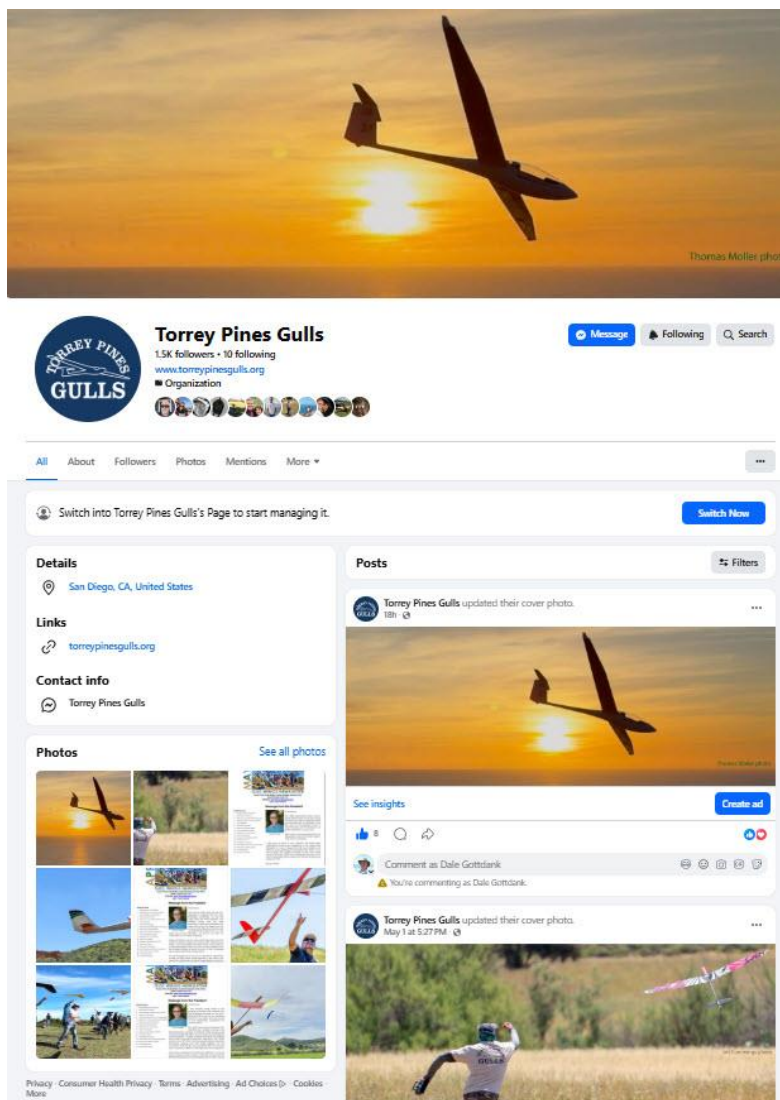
Thomas Moller pho

TORREY PINES GULLS

Torrey Pines Gulls
1.5K followers • 10 following
www.torreypinesgulls.org
Organization

Message
Following
Search

All About Followers Photos Mentions More

...

Switch into Torrey Pines Gulls's Page to start managing it.

Switch Now

Details
San Diego, CA, United States

Links
torreypinesgulls.org

Contact info
Torrey Pines Gulls

Photos
See all photos

Posts
Filters

Torrey Pines Gulls updated their cover photo.
18h

...

See insights
Create ad

8

Comment as Dale Gottdank
You're commenting as Dale Gottdank.

Torrey Pines Gulls updated their cover photo.
May 1 at 5:27 PM

...

GULLS

Privacy · Consumer Health Privacy · Terms · Advertising · Ad Choices · Cookies · More